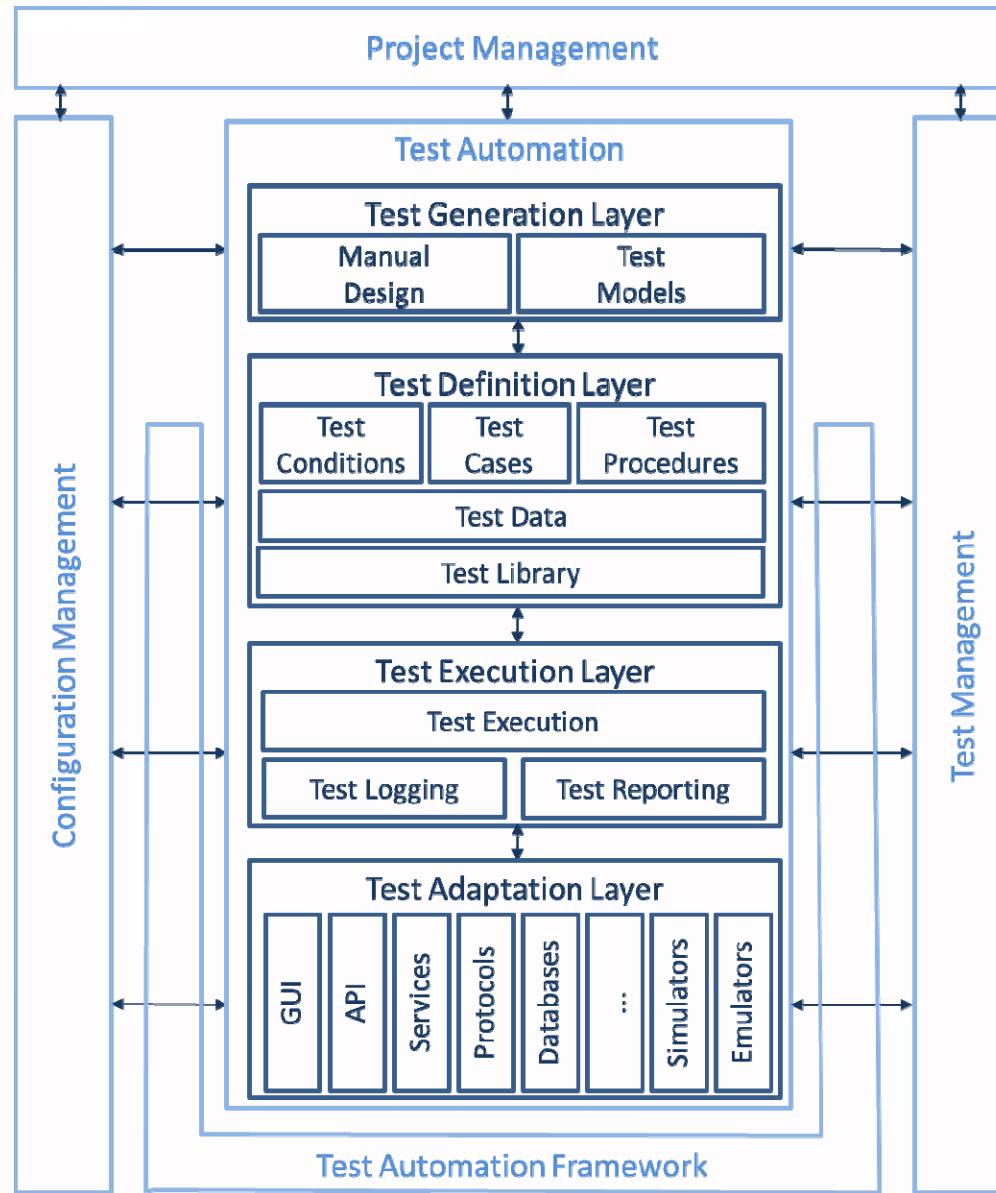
Project Management

Test Automation

Test Generation Layer

Manual Design

Test Models

Test Definition Layer

Test Conditions

Test Cases

Test Procedures

Test Data

Test Library

Test Execution Layer

Test Execution

Test Logging

Test Reporting

Test Adaptation Layer

GUI

API

Services

Protocols

Databases

...

Simulators

Emulators

Configuration Management

Test Management

Test Automation Framework